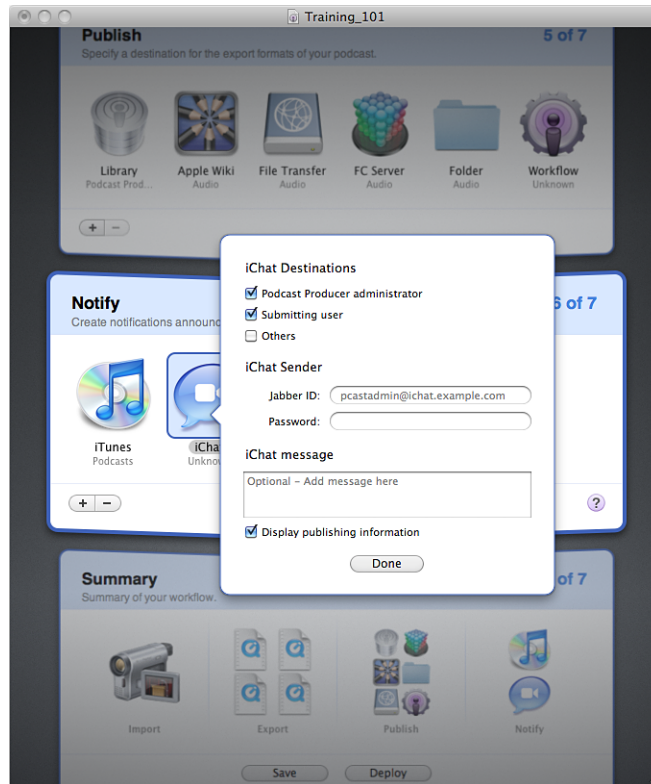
Training_101

Publish
Specify a destination for the export formats of your podcast.
5 of 7

Library
Podcast Prod...
Apple Wiki
Audio
File Transfer
Audio
FC Server
Audio
Folder
Audio
Workflow
Unknown

+ −

Notify
Create notifications announc
6 of 7

iTunes
Podcasts
iCha
Unknow

+ −
?

iChat Destinations
☑ Podcast Producer administrator
☑ Submitting user
☐ Others

iChat Sender
Jabber ID: pcastadmin@ichat.example.com
Password:

iChat message
Optional – Add message here

☑ Display publishing information

Done

Summary
Summary of your workflow.
of 7

Import
Export
Publish
Notify

Save
Deploy